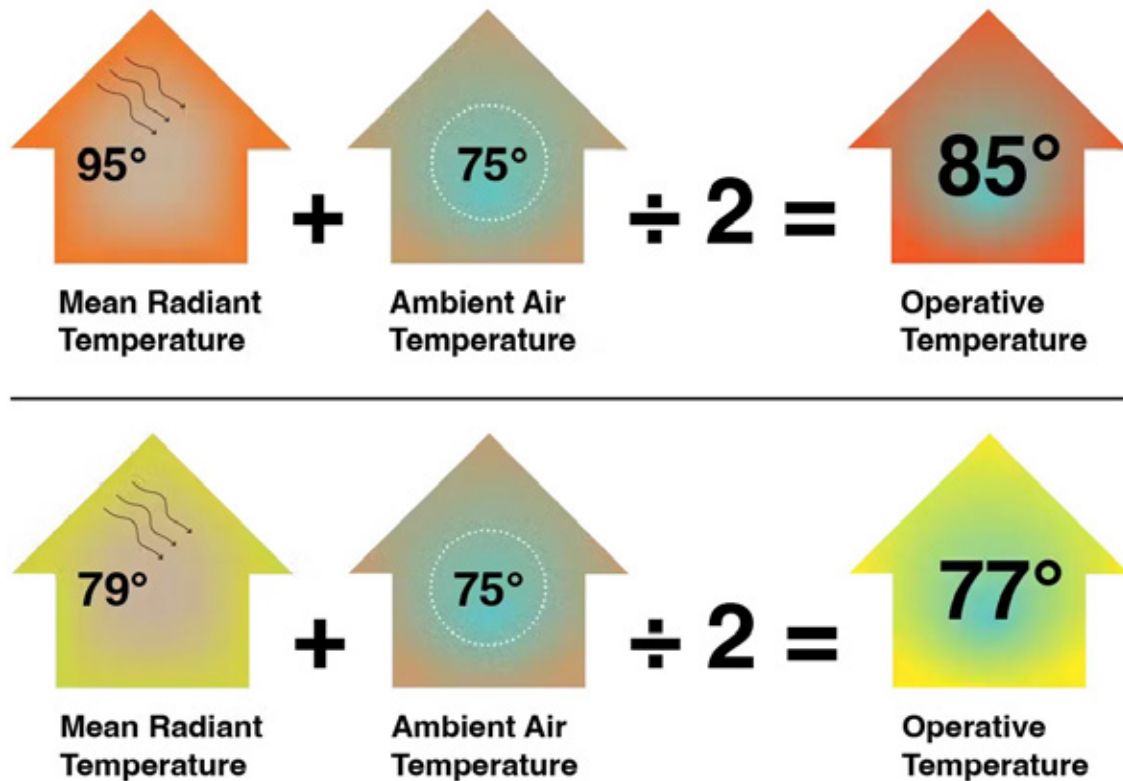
95°

Mean Radiant Temperature

+

75°

Ambient Air Temperature

$\div 2 =$

85°

Operative Temperature

79°

Mean Radiant Temperature

+

75°

Ambient Air Temperature

$\div 2 =$

77°

Operative Temperature